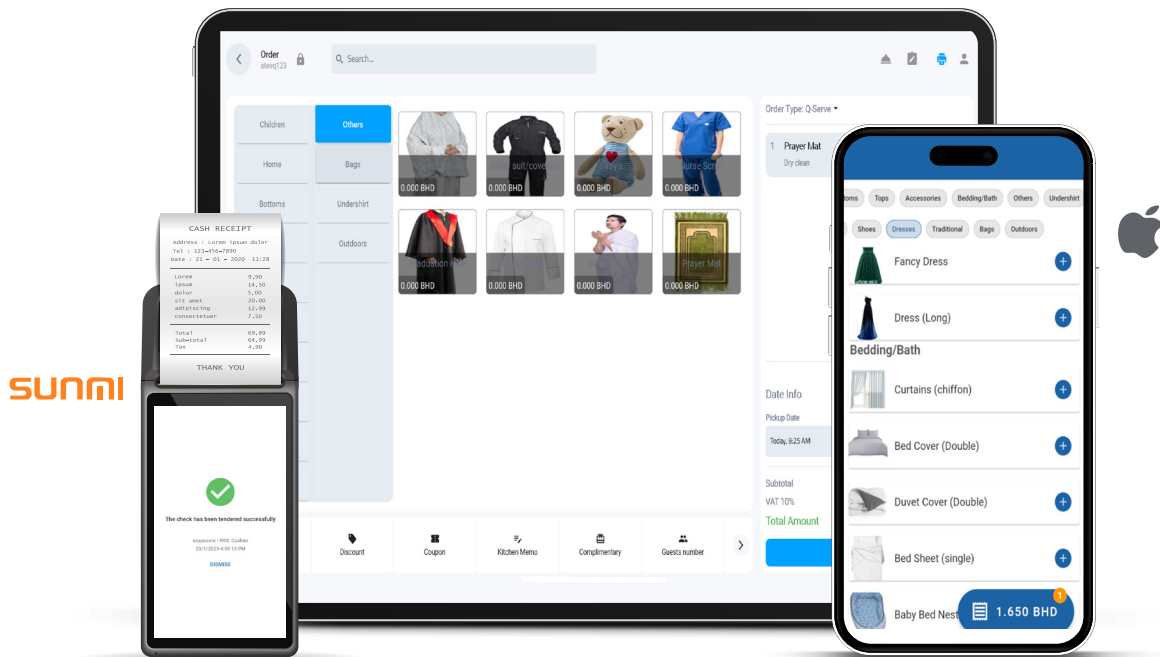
Order
ateeq123

Search...

Children
Others
Home
Bags
Bottoms
Undershirt
Outdoors

suit/cover
Nurse Scr
Graduation
Prayer Mat
0.000 BHD
0.000 BHD
0.000 BHD
0.000 BHD
0.000 BHD
0.000 BHD
0.000 BHD
0.000 BHD

Order Type: Q-Serve
1 Prayer Mat
Dry clean

Date Info
Pickup Date
Today, 9:25 AM

Subtotal
VAT 10%
Total Amount

Discount
Coupon
Kitchen Memo
Complimentary
Guests number

CASH RECEIPT
Address : Lorem ipsum dolor
Tel : 123-456-7890
Date : 21 - 01 - 2020 11:28

| Lorem | 9.90 |
|---|---|
| ipsum | 14.50 |
| dolor | 5.00 |
| sit amet | 20.90 |
| adipiscing | 12.99 |
| consectetuer | 7.50 |
| Total | 69.89 |
| Sub-total | 64.99 |
| Tax | 4.90 |

THANK YOU

SUNMI

The check has been tendered successfully
snapcore: POS Cashier
23/1/2023 4:35:13 PM
DISMISS

ttoms Tops Accessories Bedding/Bath Others Undershirt
Shoes Dresses Traditional Bags Outdoors

Fancy Dress
Dress (Long)
Bedding/Bath
Curtains (chiffon)
Bed Cover (Double)
Duvet Cover (Double)
Bed Sheet (single)
Baby Bed Nest
1
1.650 BHD